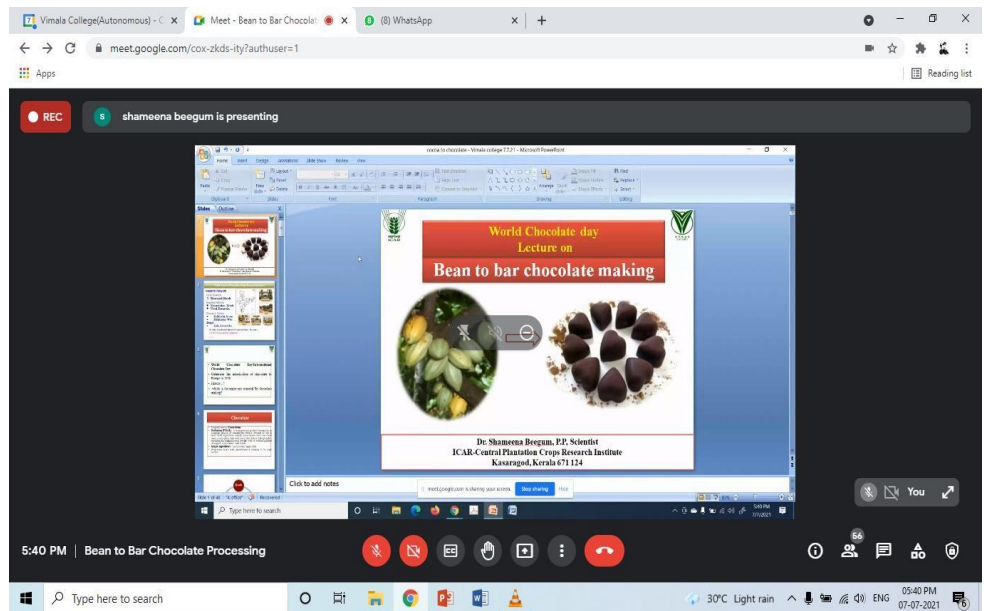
Vimala College(Autonomous) - C ×
Meet - Bean to Bar Chocolat ×
(8) WhatsApp ×
+

meet.google.com/cox-zkds-ity?authuser=1

Apps

Reading list

REC

shameena beegum is presenting

cocoa to chocolate - Vimala college 7.7.21 - Microsoft PowerPoint

Home Insert Design Animations Slide Show Review View

World Chocolate day
Lecture on
Bean to bar chocolate making

Dr. Shameena Beegum, P.P. Scientist
ICAR-Central Plantation Crops Research Institute
Kasaragod, Kerala 671 124

Chocolate

Click to add notes

meet.google.com is sharing your screen. Stop sharing Hide

Type here to search

You

5:40 PM | Bean to Bar Chocolate Processing

66

Type here to search

30°C Light rain ENG 05:40 PM 07-07-2021